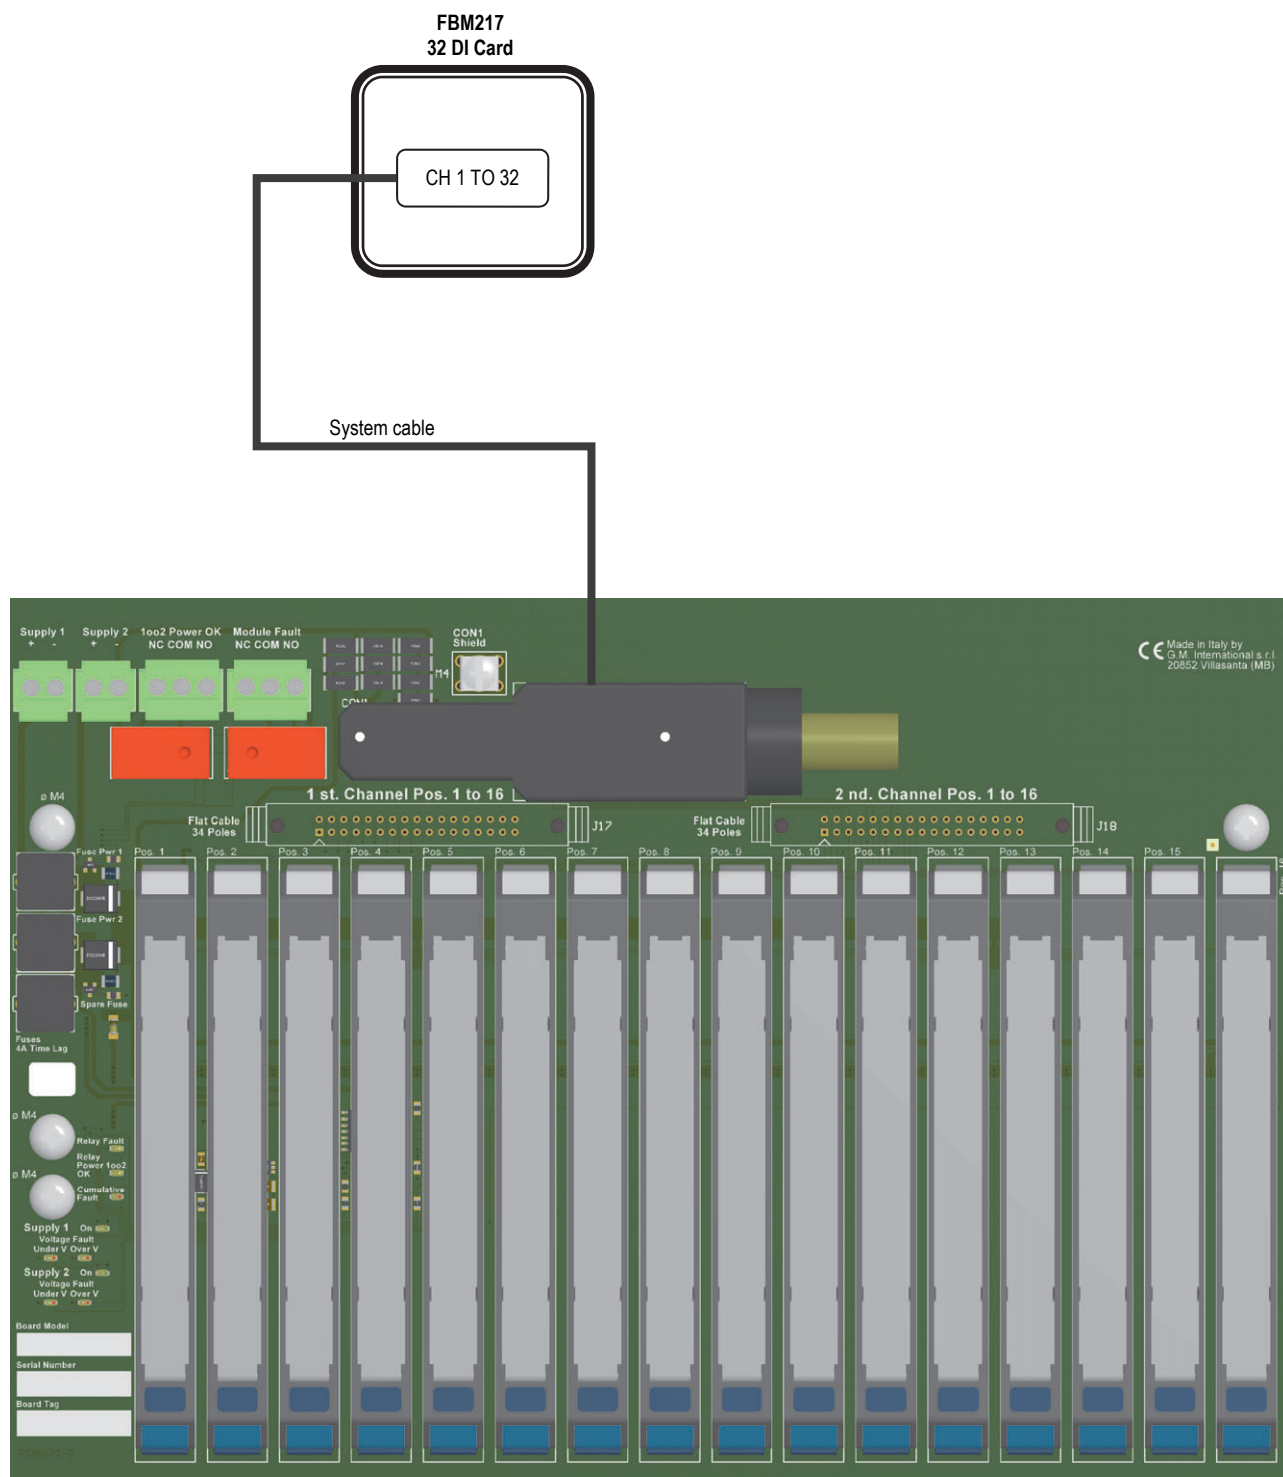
FBM217
32 DI Card

CH 1 TO 32

System cable

Supply 1
+ -

Supply 2
+ -

1oo2 Power OK
NC COM NO

Module Fault
NC COM NO

CON1
Shield

M4

CON1

CE Made in Italy by
G.M. International s.r.l.
20852 Villasanta (MB)

ø M4

1 st. Channel Pos. 1 to 16

Flat Cable
34 Poles

J17

2 nd. Channel Pos. 1 to 16

Flat Cable
34 Poles

J18

Fuse Pwr 1

Fuse Pwr 2

Spare Fuse

Fuses
4A Time Lag

Pos. 1

Pos. 2

Pos. 3

Pos. 4

Pos. 5

Pos. 6

Pos. 7

Pos. 8

Pos. 9

Pos. 10

Pos. 11

Pos. 12

Pos. 13

Pos. 14

Pos. 15

ø M4

Relay Fault

Relay
Power 1oo2
OK

ø M4

Cumulative
Fault

Supply 1 On
Voltage Fault
Under V Over V

Supply 2 On
Voltage Fault
Under V Over V

Board Model

Serial Number

Board Tag